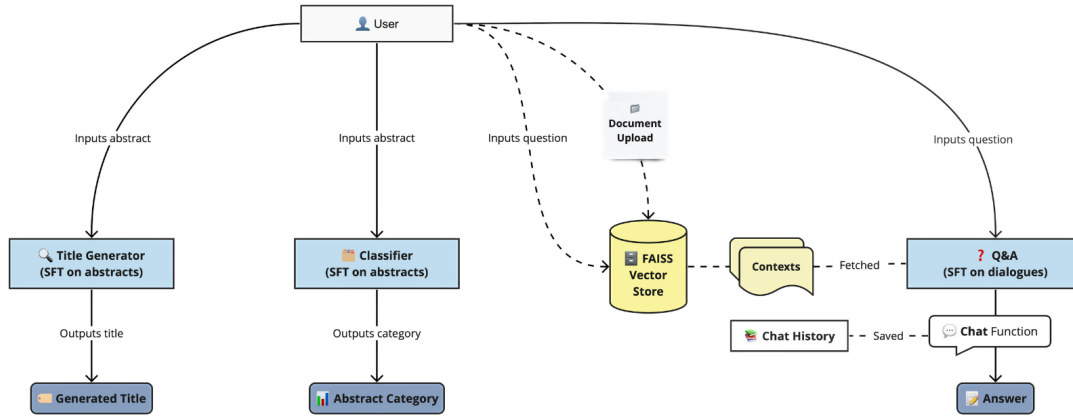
User

Inputs abstract

Inputs abstract

Inputs question

Document Upload

Inputs question

Title Generator (SFT on abstracts)

Classifier (SFT on abstracts)

FAISS Vector Store

Contexts

Fetched

Q&A (SFT on dialogues)

Outputs title

Outputs category

Chat History

Saved

Chat Function

Generated Title

Abstract Category

Answer